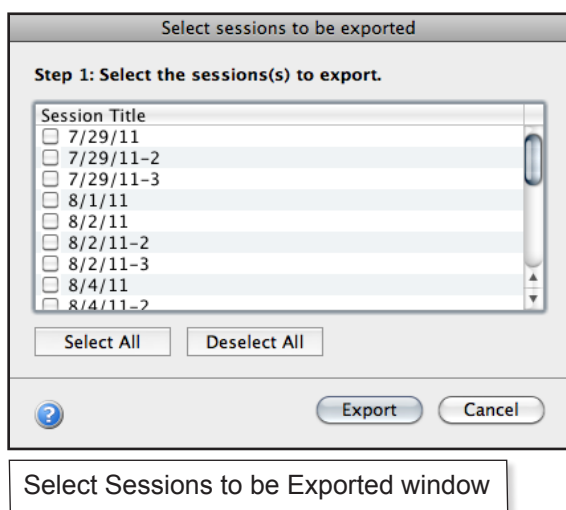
Select sessions to be exported

Step 1: Select the sessions(s) to export.

Session Title
7/29/11
7/29/11-2
7/29/11-3
8/1/11
8/2/11
8/2/11-2
8/2/11-3
8/4/11
8/4/11-2

Select All
Deselect All

?
Export
Cancel

Select Sessions to be Exported window